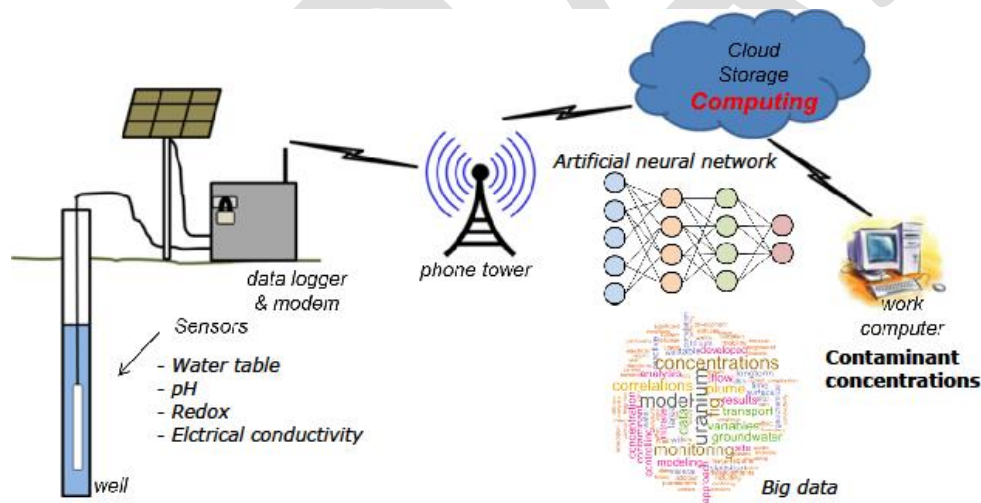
Cloud Storage
Computing

Artificial neural network

data logger & modem

phone tower

work computer

Contaminant concentrations

Sensors
- Water table
- pH
- Redox
- Elctrical conductivity

well

concentrations
correlations
plume
model
uranium
results
transport
variables
groundwater
monitoring
modeling
developed
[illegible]

Big data